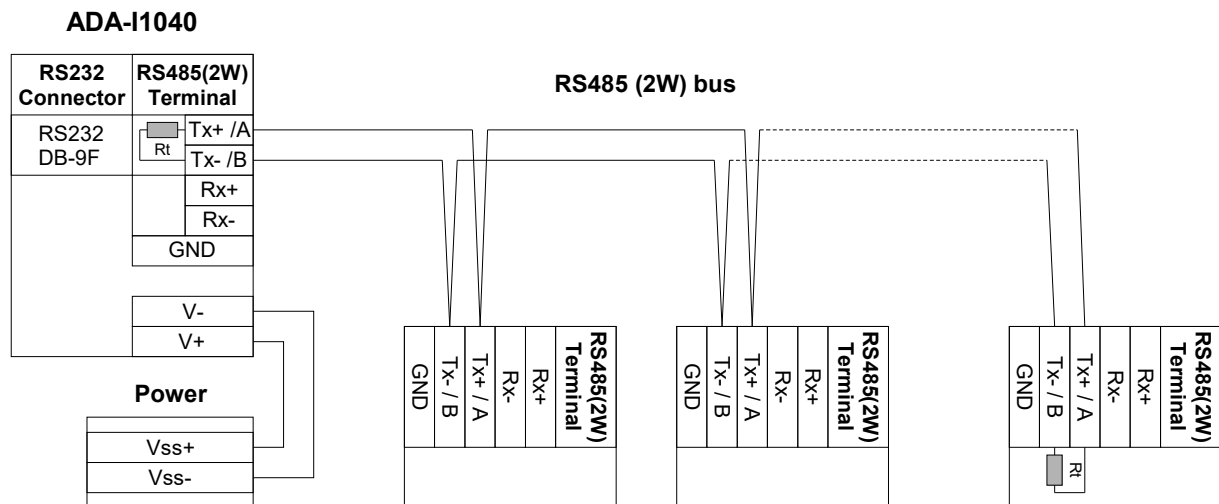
ADA-I1040

RS232 Connector

RS485(2W) Terminal

RS232 DB-9F

Rt

Tx+ /A

Tx- /B

Rx+

Rx-

GND

V-

V+

Power

Vss+

Vss-

RS485 (2W) bus

GND

Tx- / B

Tx+ / A

Rx-

Rx+

RS485(2W) Terminal

GND

Tx- / B

Tx+ / A

Rx-

Rx+

RS485(2W) Terminal

GND

Tx- / B

Tx+ / A

Rx-

Rx+

RS485(2W) Terminal

Rt